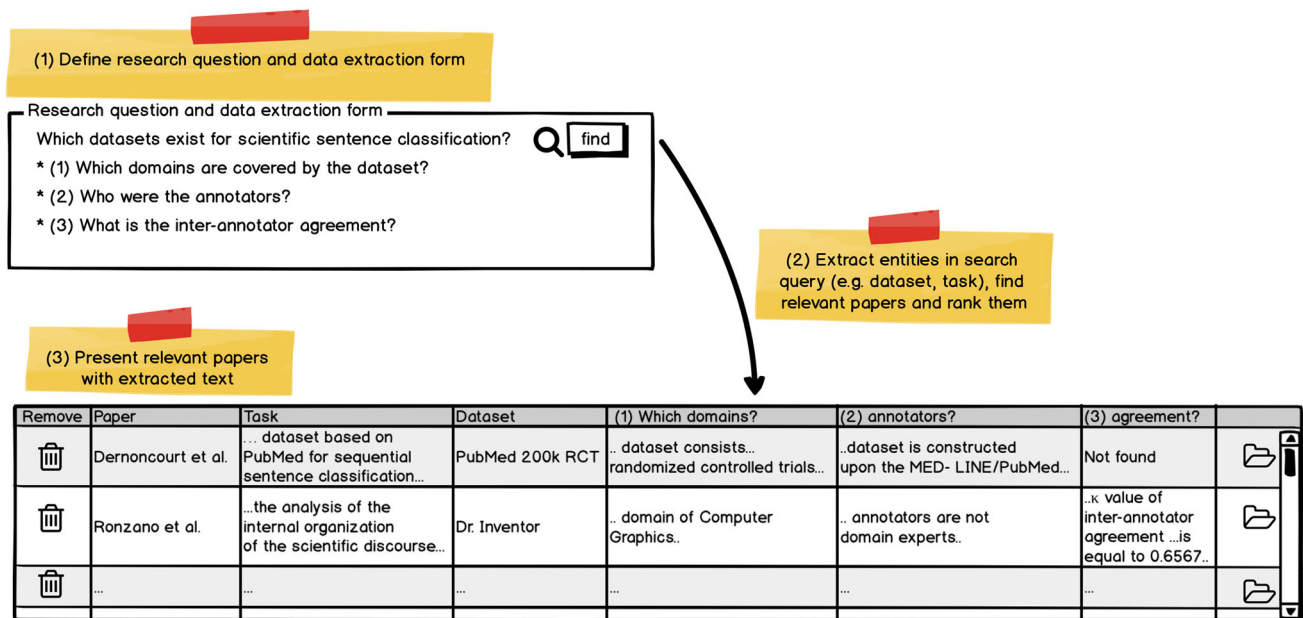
(1) Define research question and data extraction form

Research question and data extraction form

Which datasets exist for scientific sentence classification?

find

* (1) Which domains are covered by the dataset?

* (2) Who were the annotators?

* (3) What is the inter-annotator agreement?

(2) Extract entities in search query (e.g. dataset, task), find relevant papers and rank them

(3) Present relevant papers with extracted text

| Remove | Paper | Task | Dataset | (1) Which domains? | (2) annotators? | (3) agreement? | |
|---|---|---|---|---|---|---|---|
| | Dernoncourt et al. | ... dataset based on PubMed for sequential sentence classification... | PubMed 200k RCT | .. dataset consists... randomized controlled trials... | ..dataset is constructed upon the MED- LINE/PubMed... | Not found | |
| | Ronzano et al. | ...the analysis of the internal organization of the scientific discourse... | Dr. Inventor | .. domain of Computer Graphics.. | .. annotators are not domain experts.. | ..κ value of inter-annotator agreement ...is equal to 0.6567.. | |
| | ... | ... | ... | ... | ... | ... | |